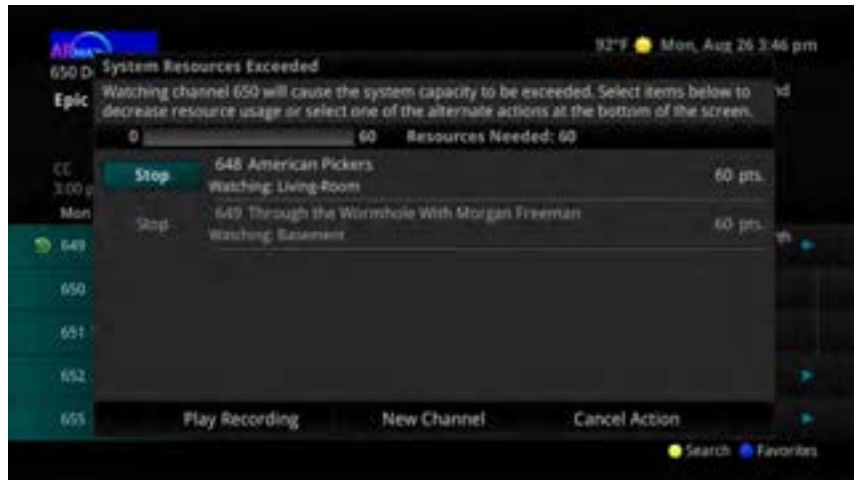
All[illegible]

92°F Mon, Aug 26 3:46 pm

650 D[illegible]

Epic

System Resources Exceeded

Watching channel 650 will cause the system capacity to be exceeded. Select items below to decrease resource usage or select one of the alternate actions at the bottom of the screen.

0 60 Resources Needed: 60

Stop 648 American Pickers Watching: Living-Room 60 pts.

Stop 649 Through the Wormhole With Morgan Freeman Watching: Basement 60 pts.

CC
3:00 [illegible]

Mon

649

650

651

652

655

Play Recording New Channel Cancel Action

Search Favorites